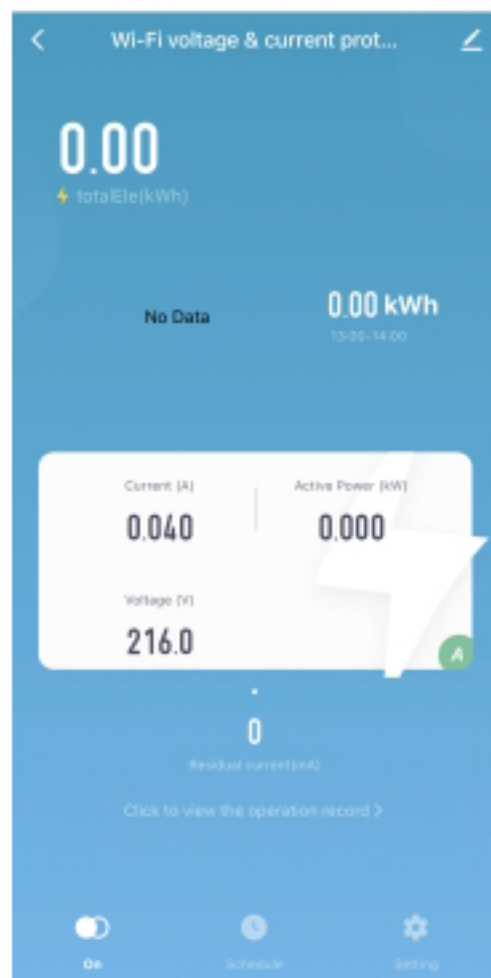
Wi-Fi voltage & current prot...

0.00
totalEle(kWh)

No Data

0.00 kWh
13:00-14:00

Current (A)
0.040

Active Power (kW)
0.000

Voltage (V)
216.0

A

0
Residual current(mA)

Click to view the operation record >

On
Schedule
Setting